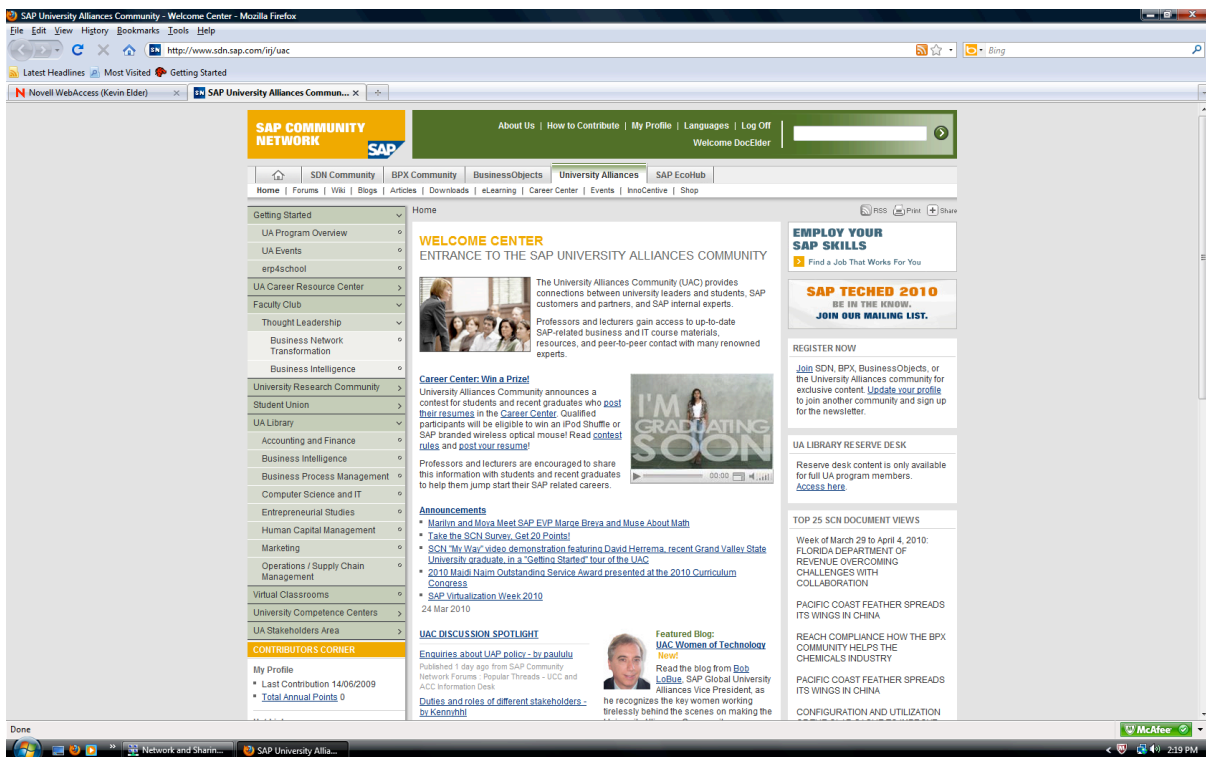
SAP University Alliances Community - Welcome Center - Mozilla Firefox

File Edit View History Bookmarks Tools Help

http://www.sdn.sap.com/irj/uac

Bing

Latest Headlines Most Visited Getting Started

Novell WebAccess (Kevin Elder) SAP University Alliances Commun...

SAP COMMUNITY NETWORK

About Us | How to Contribute | My Profile | Languages | Log Off

Welcome DocElder

SDN Community BPX Community BusinessObjects University Alliances SAP EcoHub

Home | Forums | Wiki | Blogs | Articles | Downloads | eLearning | Career Center | Events | InnoCentive | Shop

Getting Started
UA Program Overview
UA Events
erp4school
UA Career Resource Center
Faculty Club
Thought Leadership
Business Network Transformation
Business Intelligence
University Research Community
Student Union
UA Library
Accounting and Finance
Business Intelligence
Business Process Management
Computer Science and IT
Entrepreneurial Studies
Human Capital Management
Marketing
Operations / Supply Chain Management
Virtual Classrooms
University Competence Centers
UA Stakeholders Area

CONTRIBUTORS CORNER

My Profile
Last Contribution 14/06/2009
Total Annual Points 0

Home

RSS Print Share

WELCOME CENTER
ENTRANCE TO THE SAP UNIVERSITY ALLIANCES COMMUNITY

The University Alliances Community (UAC) provides connections between university leaders and students, SAP customers and partners, and SAP internal experts.

Professors and lecturers gain access to up-to-date SAP-related business and IT course materials, resources, and peer-to-peer contact with many renowned experts.

Career Center: Win a Prize!
University Alliances Community announces a contest for students and recent graduates who post their resumes in the Career Center. Qualified participants will be eligible to win an iPod Shuffle or SAP branded wireless optical mouse! Read contest rules and post your resume!

I'M GRADUATING SOON

00:00

Professors and lecturers are encouraged to share this information with students and recent graduates to help them jump start their SAP related careers.

Announcements
Marilyn and Moya Meet SAP EVP Marge Breya and Muse About Math
Take the SCN Survey, Get 20 Points!
SCN "My Way" video demonstration featuring David Herrema, recent Grand Valley State University graduate, in a "Getting Started" tour of the UAC
2010 Maidi Naim Outstanding Service Award presented at the 2010 Curriculum Congress
SAP Virtualization Week 2010
24 Mar 2010

UAC DISCUSSION SPOTLIGHT
Enquiries about UAP policy - by paululu
Published 1 day ago from SAP Community Network Forums : Popular Threads - UCC and ACC Information Desk
Duties and roles of different stakeholders - by Kennyhhl

Featured Blog:
UAC Women of Technology
New!
Read the blog from Bob LoBue, SAP Global University Alliances Vice President, as he recognizes the key women working tirelessly behind the scenes on making the

EMPLOY YOUR SAP SKILLS
Find a Job That Works For You

SAP TECHED 2010
BE IN THE KNOW.
JOIN OUR MAILING LIST.

REGISTER NOW
Join SDN, BPX, BusinessObjects, or the University Alliances community for exclusive content. Update your profile to join another community and sign up for the newsletter.

UA LIBRARY RESERVE DESK
Reserve desk content is only available for full UA program members. Access here.

TOP 25 SCN DOCUMENT VIEWS
Week of March 29 to April 4, 2010:
FLORIDA DEPARTMENT OF REVENUE OVERCOMING CHALLENGES WITH COLLABORATION

PACIFIC COAST FEATHER SPREADS ITS WINGS IN CHINA

REACH COMPLIANCE HOW THE BPX COMMUNITY HELPS THE CHEMICALS INDUSTRY

PACIFIC COAST FEATHER SPREADS ITS WINGS IN CHINA

CONFIGURATION AND UTILIZATION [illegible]

Done

McAfee

Network and Sharin... SAP University Allia...

2:19 PM